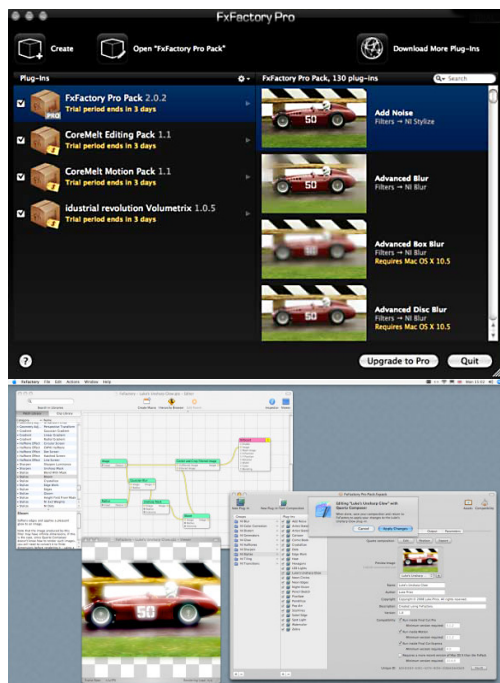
FxFactory Pro

Create

Open "FxFactory Pro Pack"

Download More Plug-ins

Plug-ins

FxFactory Pro Pack, 130 plug-ins

FxFactory Pro Pack 2.0.2
Trial period ends in 3 days

CoreMelt Editing Pack 1.1
Trial period ends in 3 days

CoreMelt Motion Pack 1.1
Trial period ends in 3 days

idustrial revolution Volumetrix 1.0.5
Trial period ends in 3 days

Add Noise
Filters → NI Stylize

Advanced Blur
Filters → NI Blur

Advanced Box Blur
Filters → NI Blur
Requires Mac OS X 10.5

Advanced Disc Blur
Filters → NI Blur
Requires Mac OS X 10.5

?

Upgrade to Pro

Quit

FxFactory File Edit Actions Window Help

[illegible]